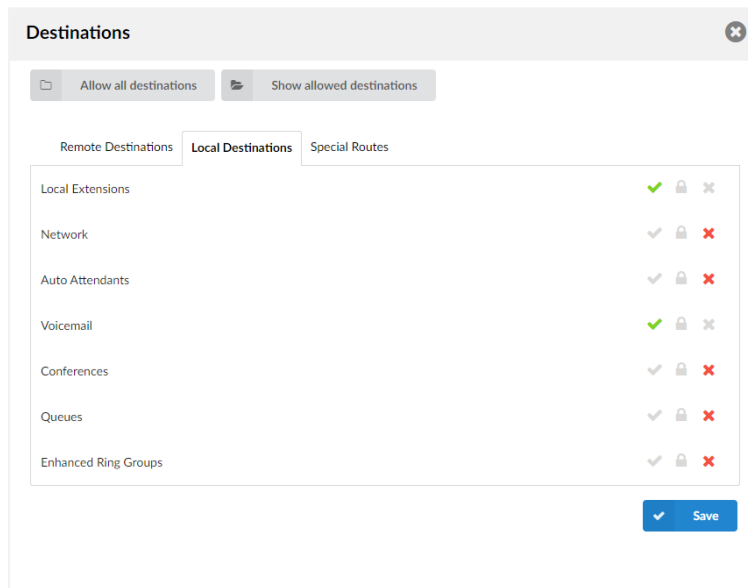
Destinations

Allow all destinations

Show allowed destinations

Remote Destinations | Local Destinations | Special Routes

Local Extensions

Network

Auto Attendants

Voicemail

Conferences

Queues

Enhanced Ring Groups

Save